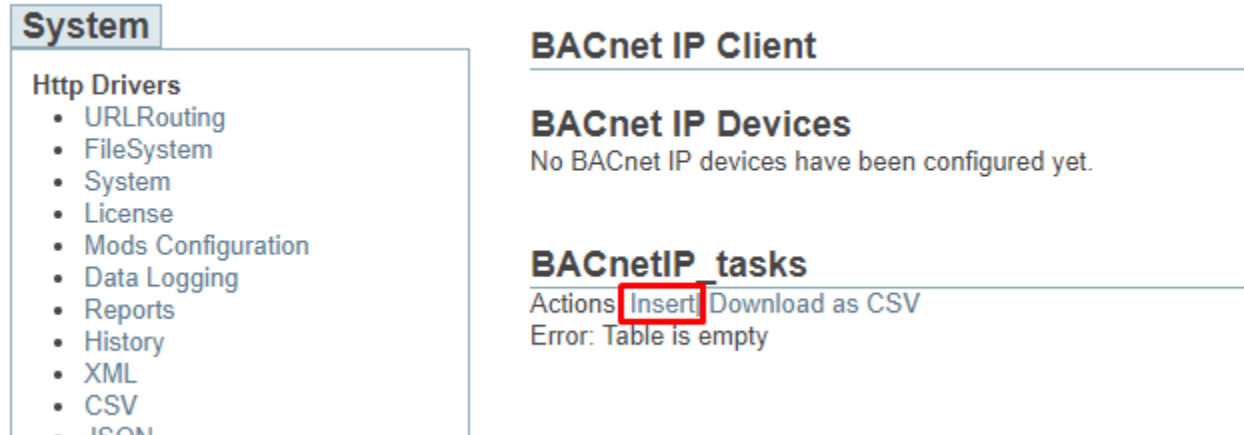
System

Http Drivers
- URLRouting
- FileSystem
- System
- License
- Mods Configuration
- Data Logging
- Reports
- History
- XML
- CSV
- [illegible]

BACnet IP Client

BACnet IP Devices
No BACnet IP devices have been configured yet.

BACnetIP_tasks
Actions: Insert | Download as CSV
Error: Table is empty